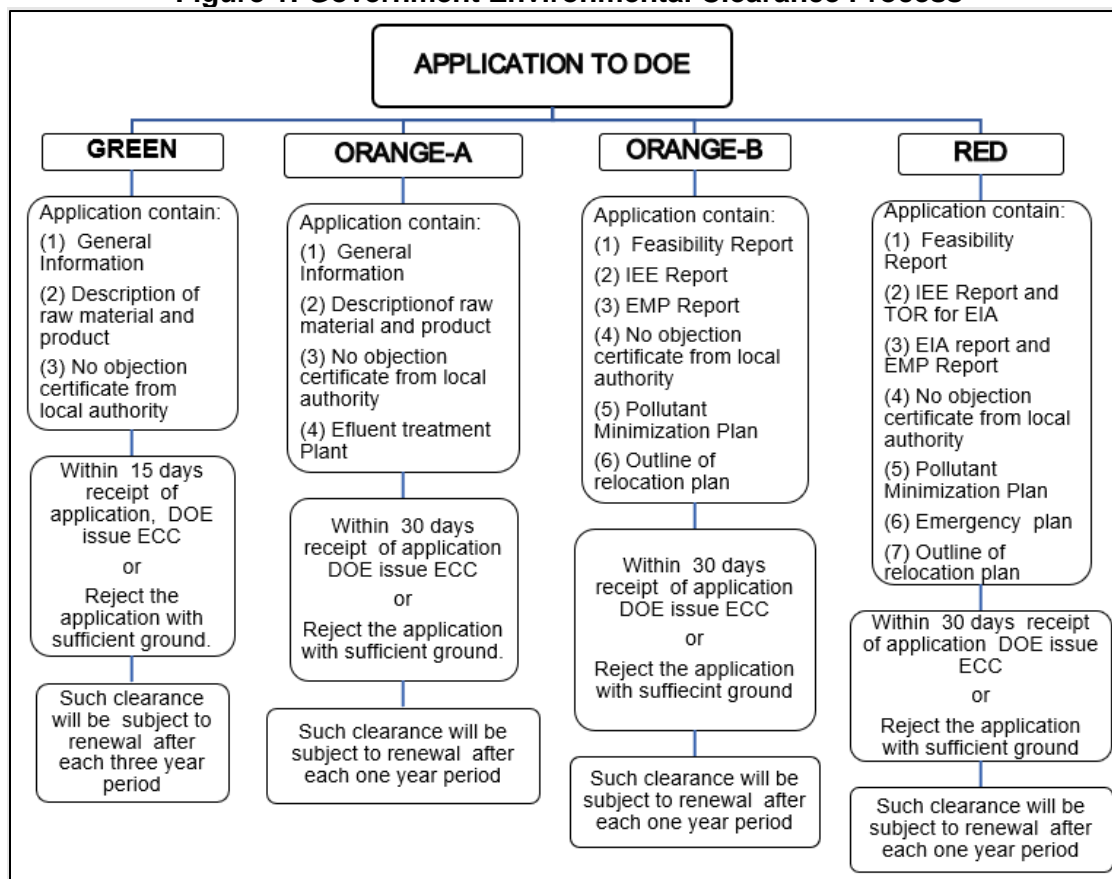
Figure 1: Government Environmental Clearance Process

APPLICATION TO DOE

GREEN

Application contain:
(1) General Information
(2) Description of raw material and product
(3) No objection certificate from local authority

Within 15 days receipt of application, DOE issue ECC
or
Reject the application with sufficient ground.

Such clearance will be subject to renewal after each three year period

ORANGE-A

Application contain:
(1) General Information
(2) Descriptionof raw material and product
(3) No objection certificate from local authority
(4) Efluent treatment Plant

Within 30 days receipt of application DOE issue ECC
or
Reject the application with sufficient ground.

Such clearance will be subject to renewal after each one year period

ORANGE-B

Application contain:
(1) Feasibility Report
(2) IEE Report
(3) EMP Report
(4) No objection certificate from local authority
(5) Pollutant Minimization Plan
(6) Outline of relocation plan

Within 30 days receipt of application DOE issue ECC
or
Reject the application with suffiecint ground

Such clearance will be subject to renewal after each one year period

RED

Application contain:
(1) Feasibility Report
(2) IEE Report and TOR for EIA
(3) EIA report and EMP Report
(4) No objection certificate from local authority
(5) Pollutant Minimization Plan
(6) Emergency plan
(7) Outline of relocation plan

Within 30 days receipt of application DOE issue ECC
or
Reject the application with sufficient ground

Such clearance will be subject to renewal after each one year period